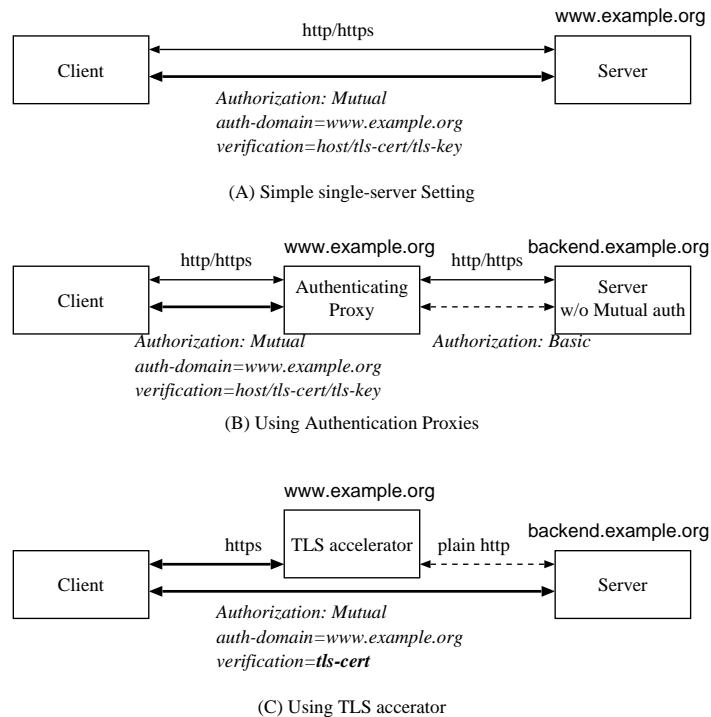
www.example.org

http/https

Client

Server

*Authorization: Mutual*
*auth-domain=www.example.org*
*verification=host/tls-cert/tls-key*

(A) Simple single-server Setting

www.example.org

backend.example.org

http/https

http/https

Client

Authenticating Proxy

Server w/o Mutual auth

*Authorization: Mutual*
*auth-domain=www.example.org*
*verification=host/tls-cert/tls-key*

*Authorization: Basic*

(B) Using Authentication Proxies

www.example.org

backend.example.org

https

TLS accelerator

plain http

Client

Server

*Authorization: Mutual*
*auth-domain=www.example.org*
*verification=**tls-cert***

(C) Using TLS accerator